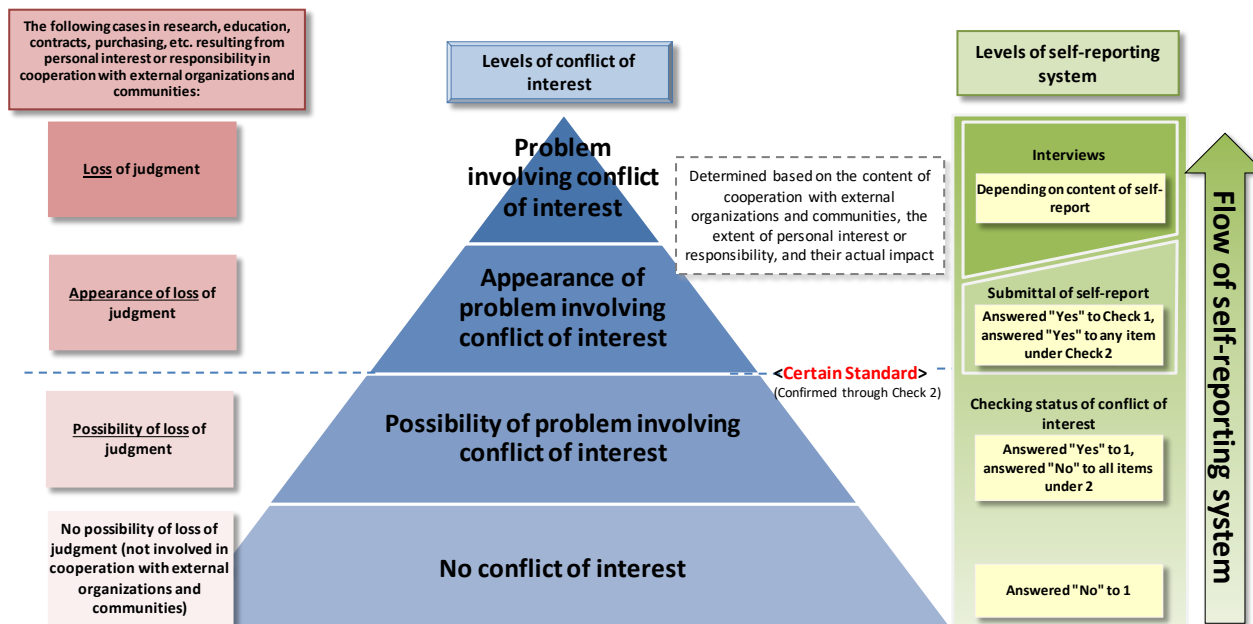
The following cases in research, education, contracts, purchasing, etc. resulting from personal interest or responsibility in cooperation with external organizations and communities:

Levels of conflict of interest

Levels of self-reporting system

Loss of judgment

Problem involving conflict of interest

Determined based on the content of cooperation with external organizations and communities, the extent of personal interest or responsibility, and their actual impact

Interviews

Depending on content of self-report

Flow of self-reporting system

Appearance of loss of judgment

Appearance of problem involving conflict of interest

Submittal of self-report

Answered "Yes" to Check 1, answered "Yes" to any item under Check 2

<Certain Standard>
(Confirmed through Check 2)

Possibility of loss of judgment

Possibility of problem involving conflict of interest

Checking status of conflict of interest

Answered "Yes" to 1, answered "No" to all items under 2

No possibility of loss of judgment (not involved in cooperation with external organizations and communities)

No conflict of interest

Answered "No" to 1